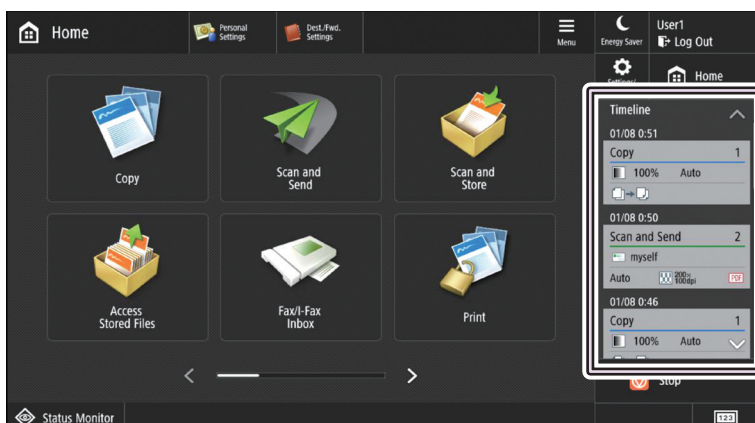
Home

Personal Settings

Dest./Fwd. Settings

Menu

Energy Saver

User1

Log Out

Settings/

Home

Copy

Scan and Send

Scan and Store

Access Stored Files

Fax/I-Fax Inbox

Print

Timeline

01/08 0:51

Copy 1

100% Auto

01/08 0:50

Scan and Send 2

myself

Auto 200x100dpi PDF

01/08 0:46

Copy 1

100% Auto

Stop

Status Monitor

123